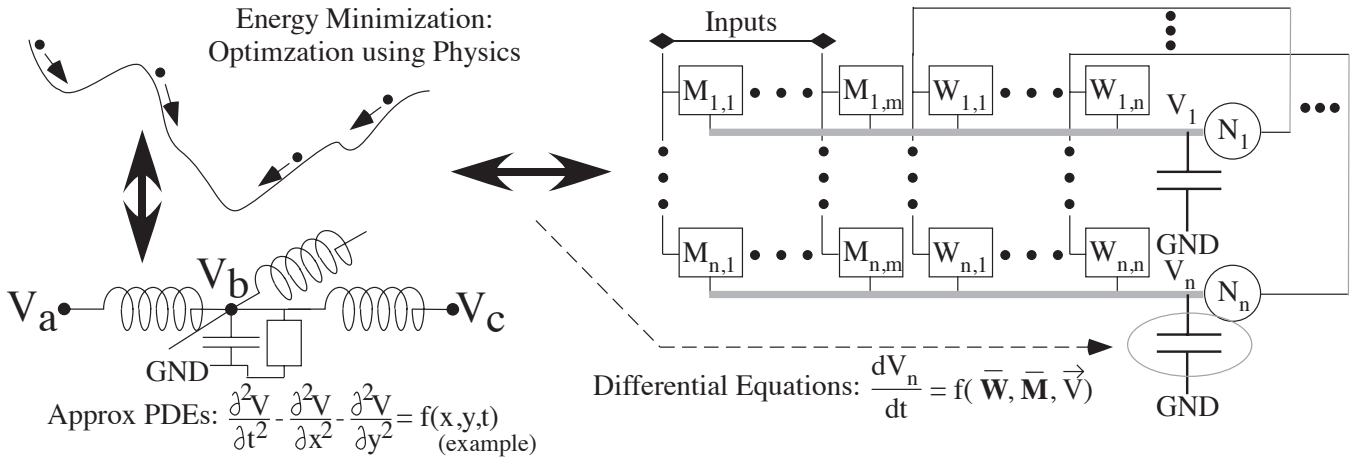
Energy Minimization:
Optimzation using Physics

Inputs

$M_{1,1}$ $M_{1,m}$ $W_{1,1}$ $W_{1,n}$ $V_1$ $N_1$

$M_{n,1}$ $M_{n,m}$ $W_{n,1}$ $W_{n,n}$ GND $V_n$ $N_n$

$V_a$ $V_b$ $V_c$

GND

Approx PDEs: $\frac{\partial^2 V}{\partial t^2} - \frac{\partial^2 V}{\partial x^2} - \frac{\partial^2 V}{\partial y^2} = f(x,y,t)$ (example)

Differential Equations: $\frac{dV_n}{dt} = f(\overline{\mathbf{W}}, \overline{\mathbf{M}}, \vec{V})$

GND